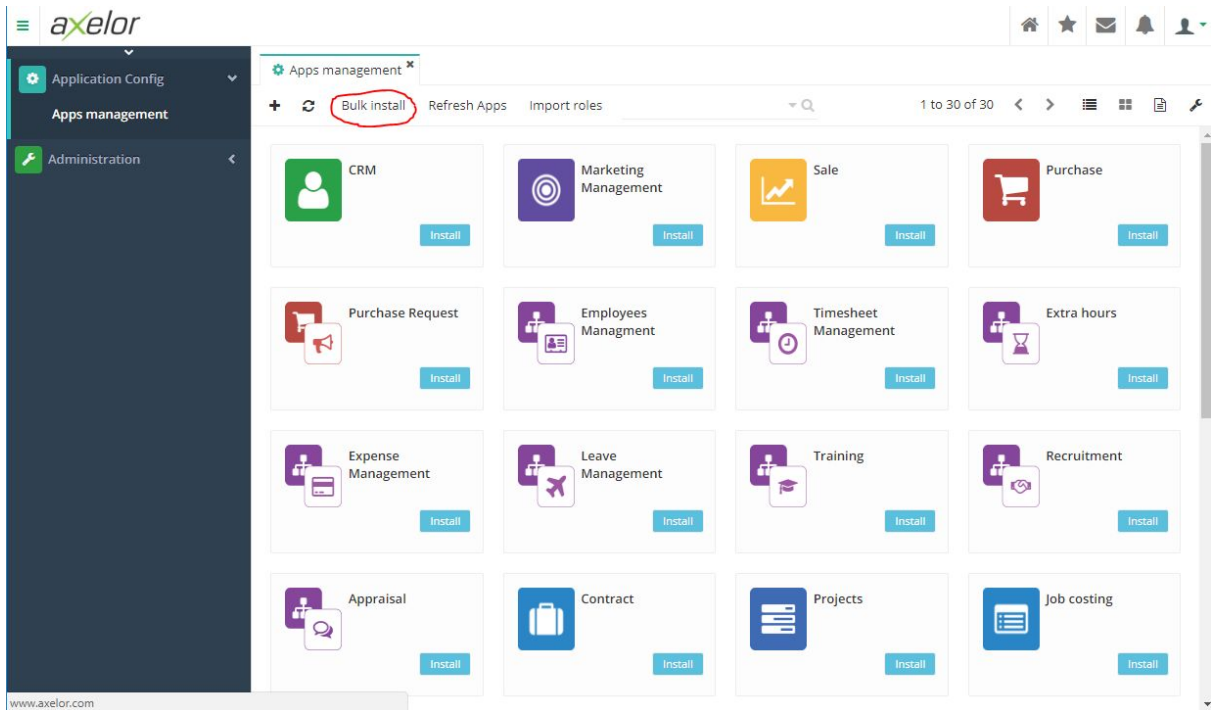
axelor

Application Config
Apps management
Administration

Apps management ×

Bulk install Refresh Apps Import roles

1 to 30 of 30

CRM
Install

Marketing Management
Install

Sale
Install

Purchase
Install

Purchase Request
Install

Employees Managment
Install

Timesheet Management
Install

Extra hours
Install

Expense Management
Install

Leave Management
Install

Training
Install

Recruitment
Install

Appraisal
Install

Contract
Install

Projects
Install

Job costing
Install

www.axelor.com